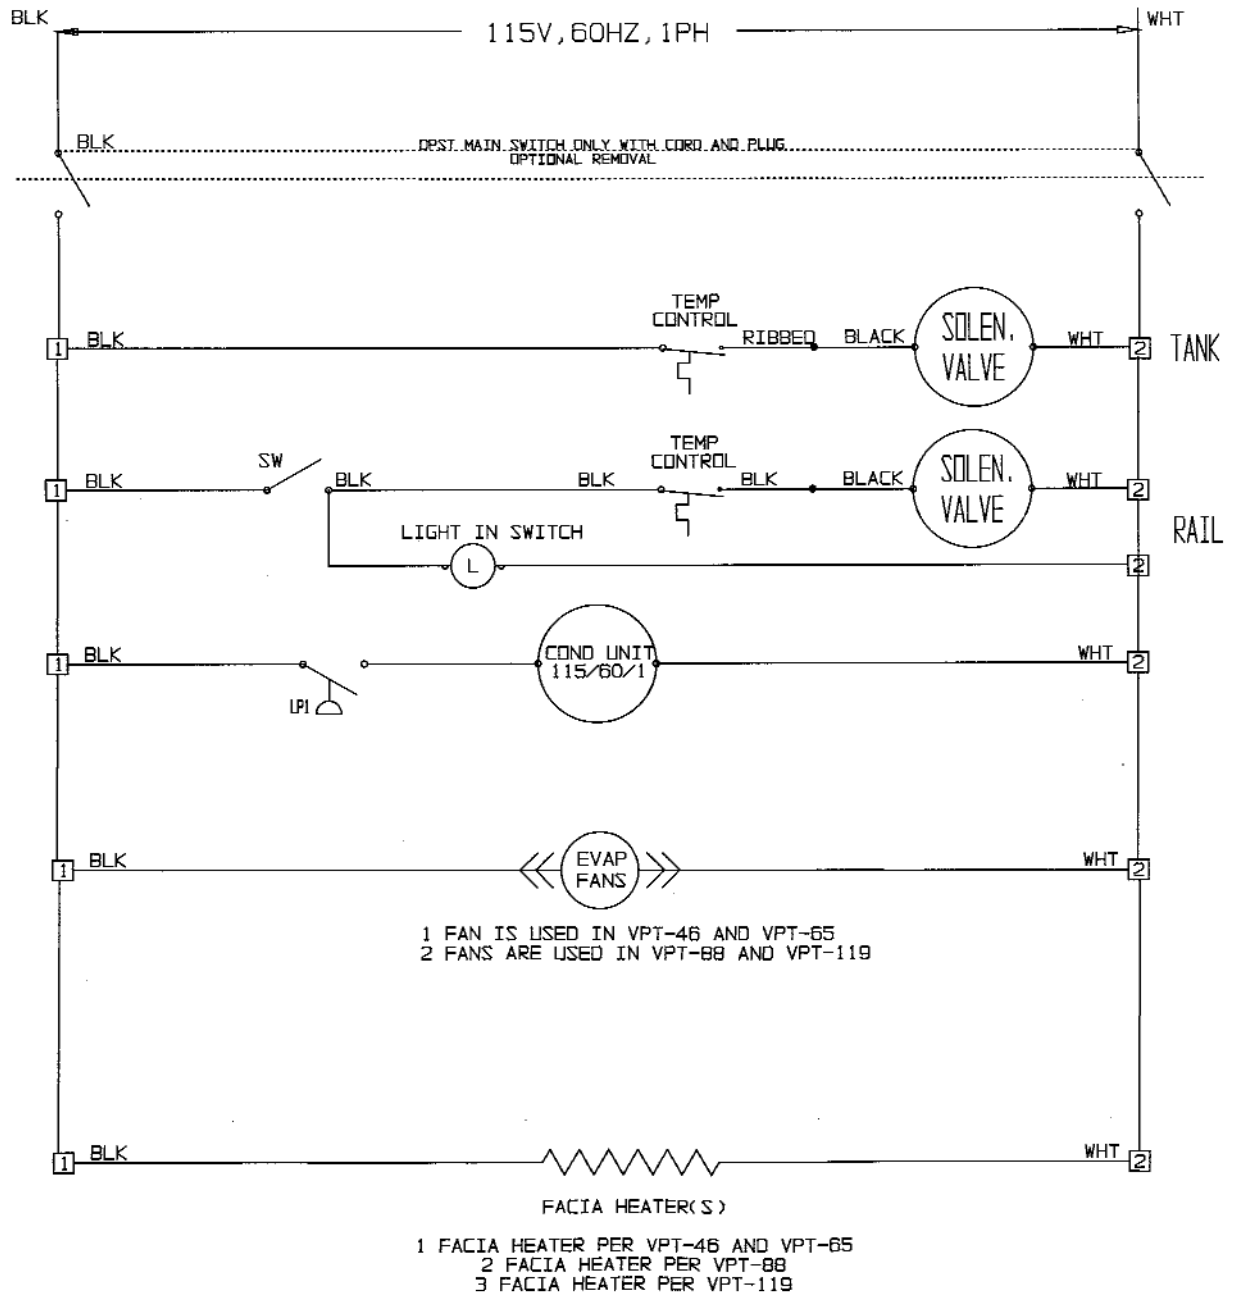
BLK
115V,60HZ,1PH
WHT

BLK
DPST MAIN SWITCH ONLY WITH CORD AND PLUG
OPTIONAL REMOVAL

1 BLK
TEMP CONTROL
RIBBED BLACK
SOLEN. VALVE
WHT 2
TANK

1 BLK
SW
BLK
BLK
TEMP CONTROL
BLK
BLACK
SOLEN. VALVE
WHT 2
RAIL
LIGHT IN SWITCH
L
2

1 BLK
LP1
COND UNIT 115/60/1
WHT 2

1 BLK
EVAP FANS
WHT 2
1 FAN IS USED IN VPT-46 AND VPT-65
2 FANS ARE USED IN VPT-88 AND VPT-119

1 BLK
WHT 2
FACIA HEATER(S)

1 FACIA HEATER PER VPT-46 AND VPT-65
2 FACIA HEATER PER VPT-88
3 FACIA HEATER PER VPT-119